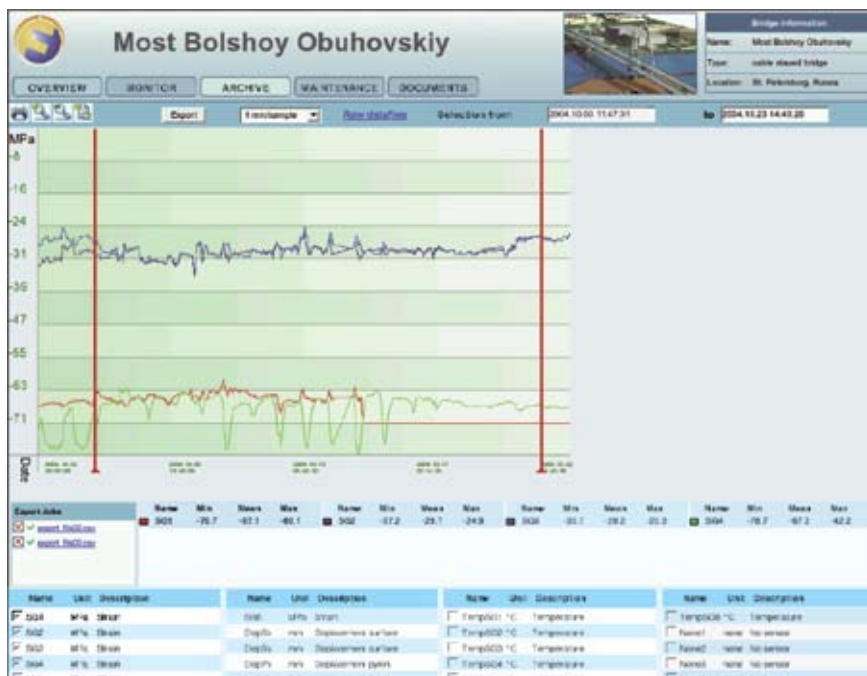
Most Bolshoy Obuhovskiy

OVERVIEW MONITOR ARCHIVE MAINTENANCE DOCUMENTS

| Bridge information | |
|---|---|
| Name: | Most Bolshoy Obuhovskiy |
| Type: | cable stayed bridge |
| Location: | St. Petersburg, Russia |

Export 1 min/sample Raw data/files Selection from: 2004.10.00 11:47:31 to 2004.10.23 14:43:20

MPa
-8
-16
-24
-31
-39
-47
-55
-63
-71

Date

Export Jobs
export_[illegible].csv
export_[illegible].csv

| | Name | Min | Mean | Max |
|---|---|---|---|---|
| | SG1 | -76.7 | -67.1 | -60.1 |
| | SG2 | -37.2 | -29.7 | -24.9 |
| | SG3 | -33.1 | -29.2 | -25.3 |
| | SG4 | -76.7 | -67.2 | -62.2 |

| Name | Unit | Description |
|---|---|---|
| SG1 | MPa | Strain |
| SG2 | MPa | Strain |
| SG3 | MPa | Strain |
| SG4 | MPa | Strain |

| Name | Unit | Description |
|---|---|---|
| SG5 | MPa | Strain |
| Disp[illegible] | mm | Displacement surface |
| Disp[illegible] | mm | Displacement surface |
| Disp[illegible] | mm | Displacement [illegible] |

| Name | Unit | Description |
|---|---|---|
| TempSG1 | °C | Temperature |
| TempSG2 | °C | Temperature |
| TempSG3 | °C | Temperature |
| TempSG4 | °C | Temperature |

| Name | Unit | Description |
|---|---|---|
| TempSG5 | °C | Temperature |
| None1 | none | No sensor |
| None2 | none | No sensor |
| None3 | none | No sensor |